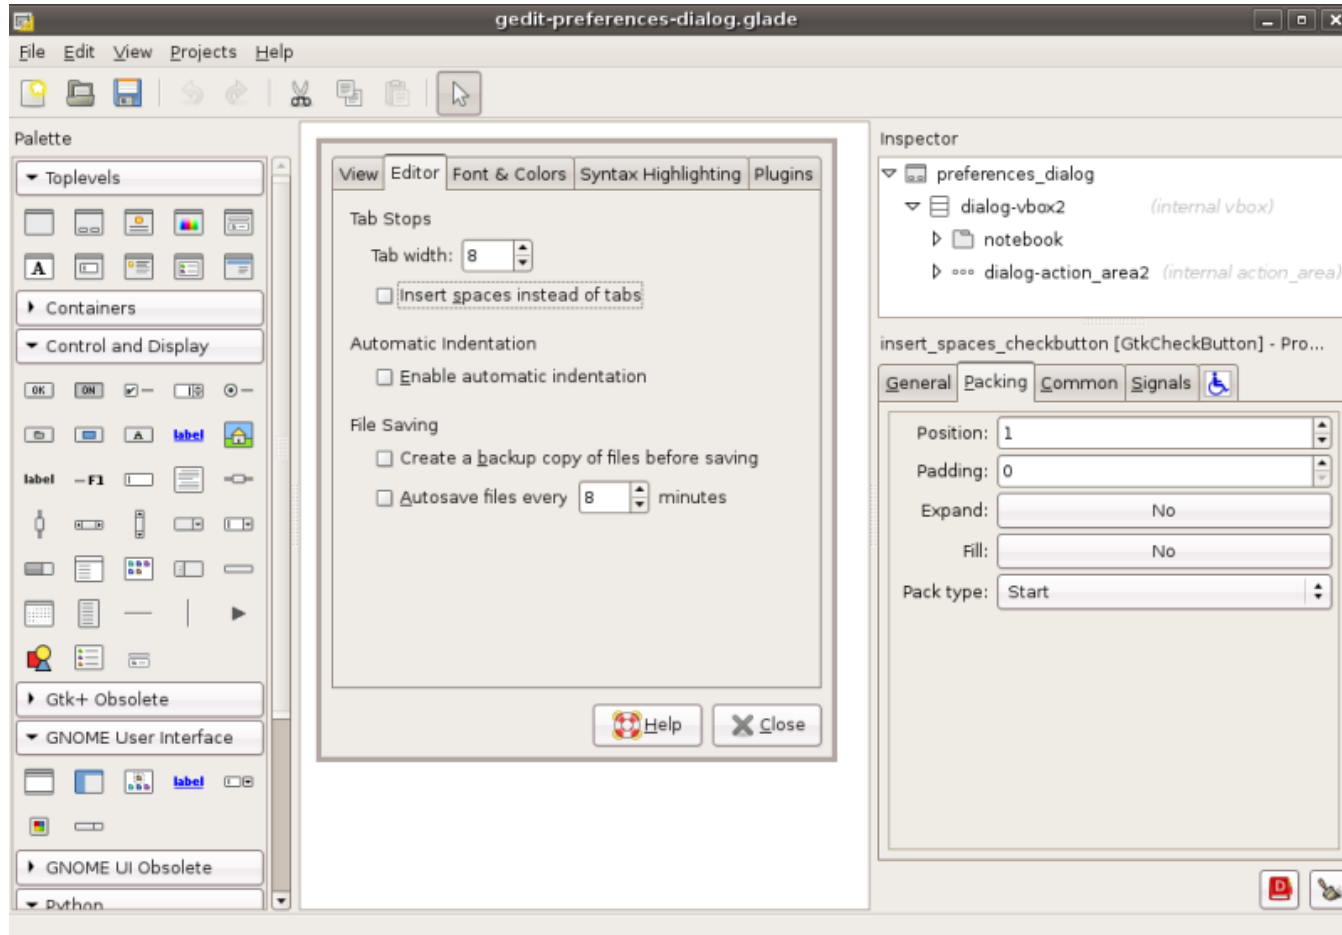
gedit-preferences-dialog.glade

File Edit View Projects Help

Palette

Toplevels

Containers

Control and Display

OK ON

label

label F1

Gtk+ Obsolete

GNOME User Interface

label

GNOME UI Obsolete

Python

View Editor Font & Colors Syntax Highlighting Plugins

Tab Stops

Tab width: 8

Insert spaces instead of tabs

Automatic Indentation

Enable automatic indentation

File Saving

Create a backup copy of files before saving

Autosave files every 8 minutes

Help Close

Inspector

preferences_dialog

dialog-vbox2 (internal vbox)

notebook

dialog-action_area2 (internal action_area)

insert_spaces_checkbutton [GtkCheckButton] - Pro...

General Packing Common Signals

Position: 1

Padding: 0

Expand: No

Fill: No

Pack type: Start